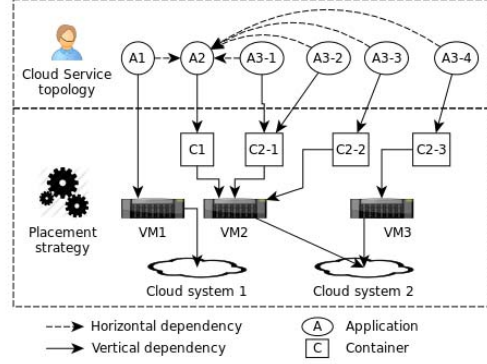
Cloud Service topology

A1

A2

A3-1

A3-2

A3-3

A3-4

Placement strategy

C1

C2-1

C2-2

C2-3

VM1

VM2

VM3

Cloud system 1

Cloud system 2

Horizontal dependency

Vertical dependency

A Application

C Container